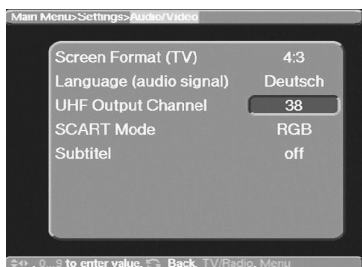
Main Menu>Settings>Audio/Video

| | |
|---|---|
| Screen Format (TV) | 4:3 |
| Language (audio signal) | Deutsch |
| UHF Output Channel | 38 |
| SCART Mode | RGB |
| Subtitel | off |

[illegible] 0...9 to enter value, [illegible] Back, TV/Radio, Menu